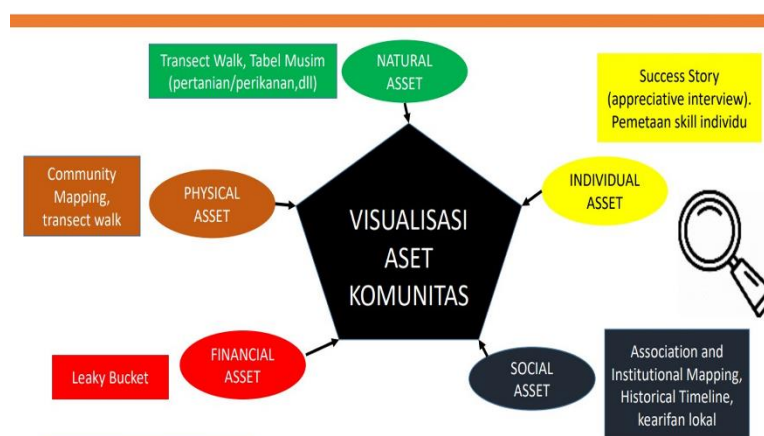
Transect Walk, Tabel Musim (pertanian/perikanan,dll)

NATURAL ASSET

Success Story (appreciative interview). Pemetaan skill individu

Community Mapping, transect walk

PHYSICAL ASSET

VISUALISASI ASET KOMUNITAS

INDIVIDUAL ASSET

Leaky Bucket

FINANCIAL ASSET

SOCIAL ASSET

Association and Institutional Mapping, Historical Timeline, kearifan lokal